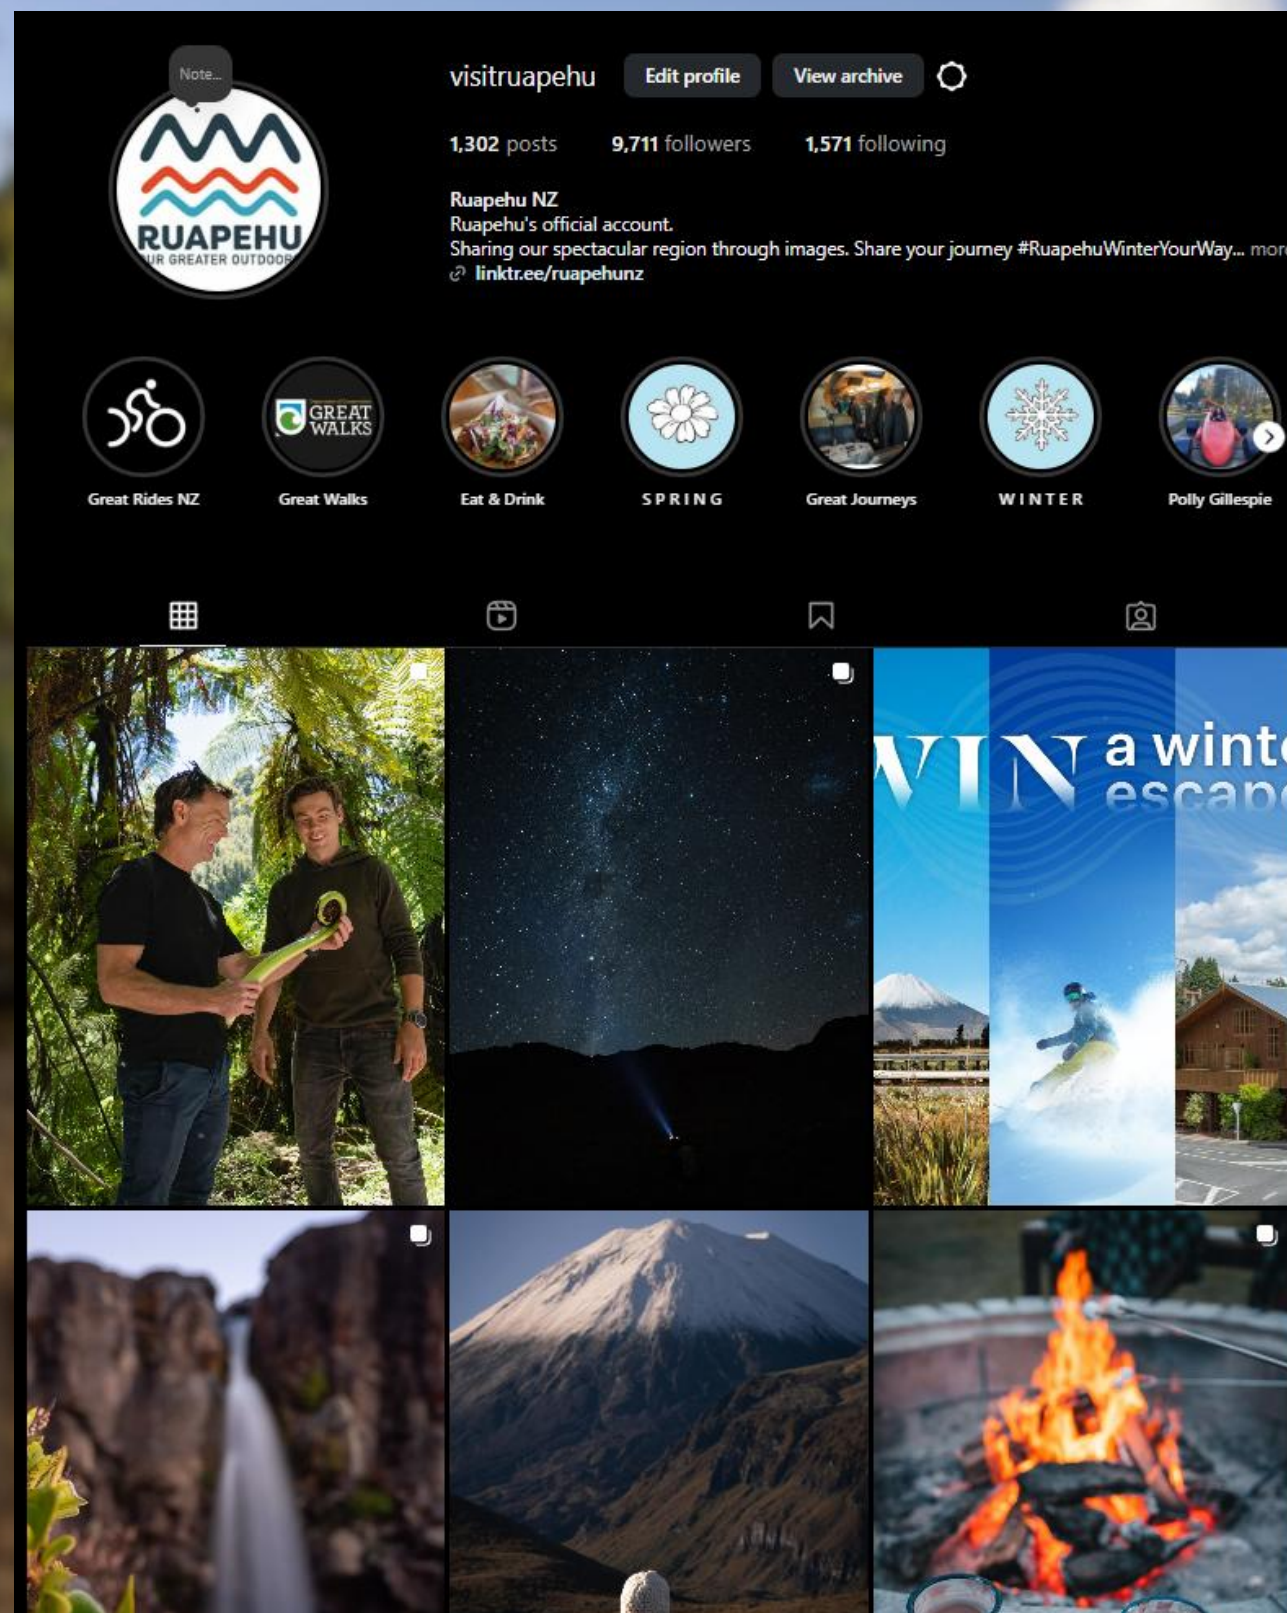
Note...

RUAPEHU
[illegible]UR GREATER OUTDOOR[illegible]

visitruapehu Edit profile View archive

1,302 posts 9,711 followers 1,571 following

Ruapehu NZ
Ruapehu's official account.
Sharing our spectacular region through images. Share your journey #RuapehuWinterYourWay... more
linktr.ee/ruapehunz

Great Rides NZ
GREAT WALKS
Great Walks
Eat & Drink
SPRING
Great Journeys
WINTER
Polly Gillespie

WIN a winte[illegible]
escap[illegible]